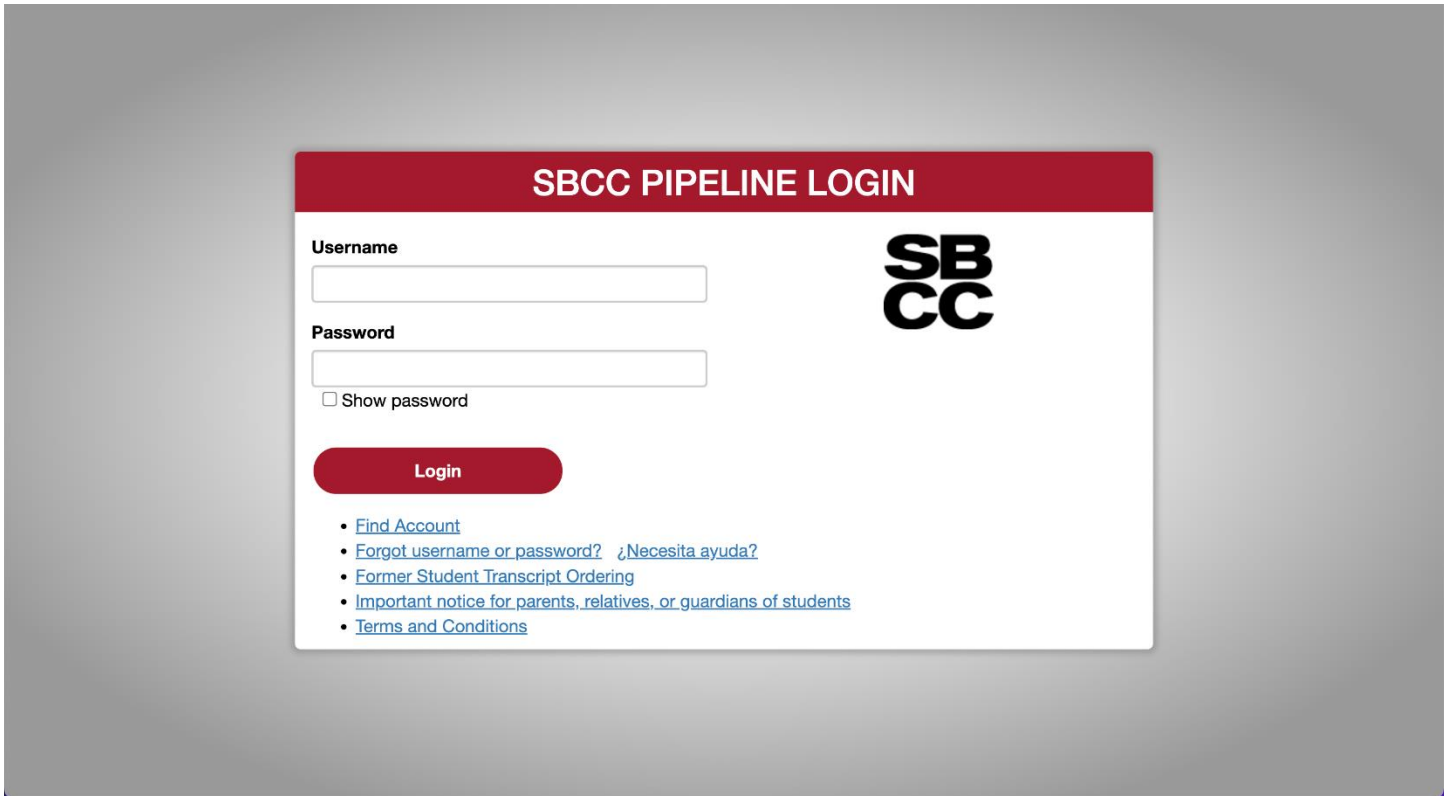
SBCC PIPELINE LOGIN

Username

Password

Show password

Login

SB
CC

- Find Account
- Forgot username or password? ¿Necesita ayuda?
- Former Student Transcript Ordering
- Important notice for parents, relatives, or guardians of students
- Terms and Conditions